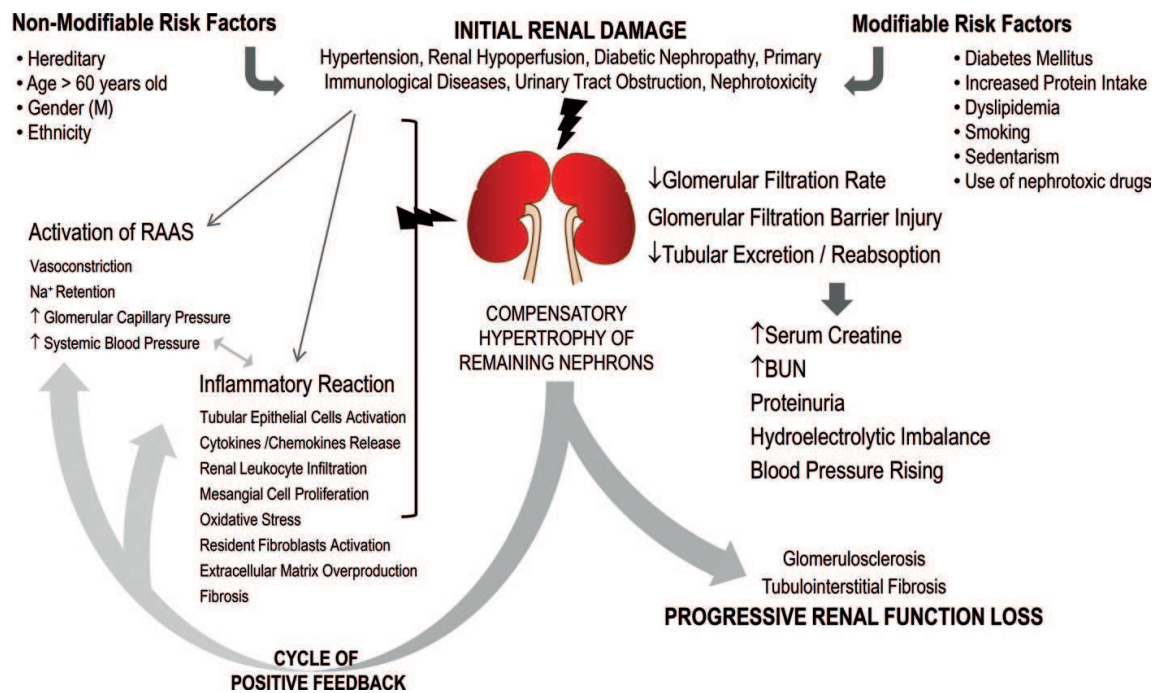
Non-Modifiable Risk Factors
• Hereditary
• Age > 60 years old
• Gender (M)
• Ethnicity

INITIAL RENAL DAMAGE
Hypertension, Renal Hypoperfusion, Diabetic Nephropathy, Primary Immunological Diseases, Urinary Tract Obstruction, Nephrotoxicity

Modifiable Risk Factors
• Diabetes Mellitus
• Increased Protein Intake
• Dyslipidemia
• Smoking
• Sedentarism
• Use of nephrotoxic drugs

Activation of RAAS
Vasoconstriction
$Na^+$ Retention
↑ Glomerular Capillary Pressure
↑ Systemic Blood Pressure

Inflammatory Reaction
Tubular Epithelial Cells Activation
Cytokines /Chemokines Release
Renal Leukocyte Infiltration
Mesangial Cell Proliferation
Oxidative Stress
Resident Fibroblasts Activation
Extracellular Matrix Overproduction
Fibrosis

COMPENSATORY HYPERTROPHY OF REMAINING NEPHRONS

↓Glomerular Filtration Rate
Glomerular Filtration Barrier Injury
↓Tubular Excretion / Reabsoption

↑Serum Creatine
↑BUN
Proteinuria
Hydroelectrolytic Imbalance
Blood Pressure Rising

Glomerulosclerosis
Tubulointerstitial Fibrosis
PROGRESSIVE RENAL FUNCTION LOSS

CYCLE OF POSITIVE FEEDBACK